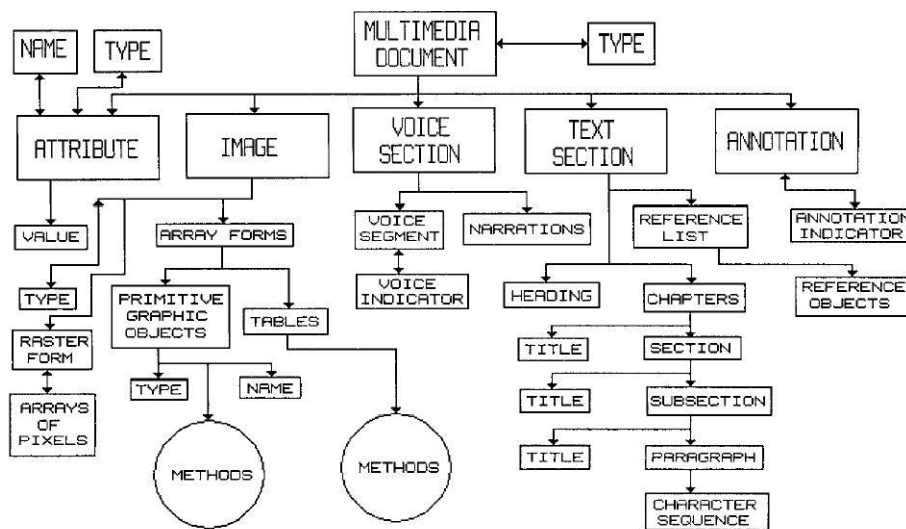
MULTIMEDIA DOCUMENT

TYPE

NAME

TYPE

ATTRIBUTE

IMAGE

VOICE SECTION

TEXT SECTION

ANNOTATION

VALUE

ARRAY FORMS

VOICE SEGMENT

NARRATIONS

REFERENCE LIST

ANNOTATION INDICATOR

VOICE INDICATOR

TYPE

PRIMITIVE GRAPHIC OBJECTS

TABLES

HEADING

CHAPTERS

REFERENCE OBJECTS

RASTER FORM

TITLE

SECTION

TYPE

NAME

ARRAYS OF PIXELS

TITLE

SUBSECTION

TITLE

PARAGRAPH

METHODS

METHODS

CHARACTER SEQUENCE